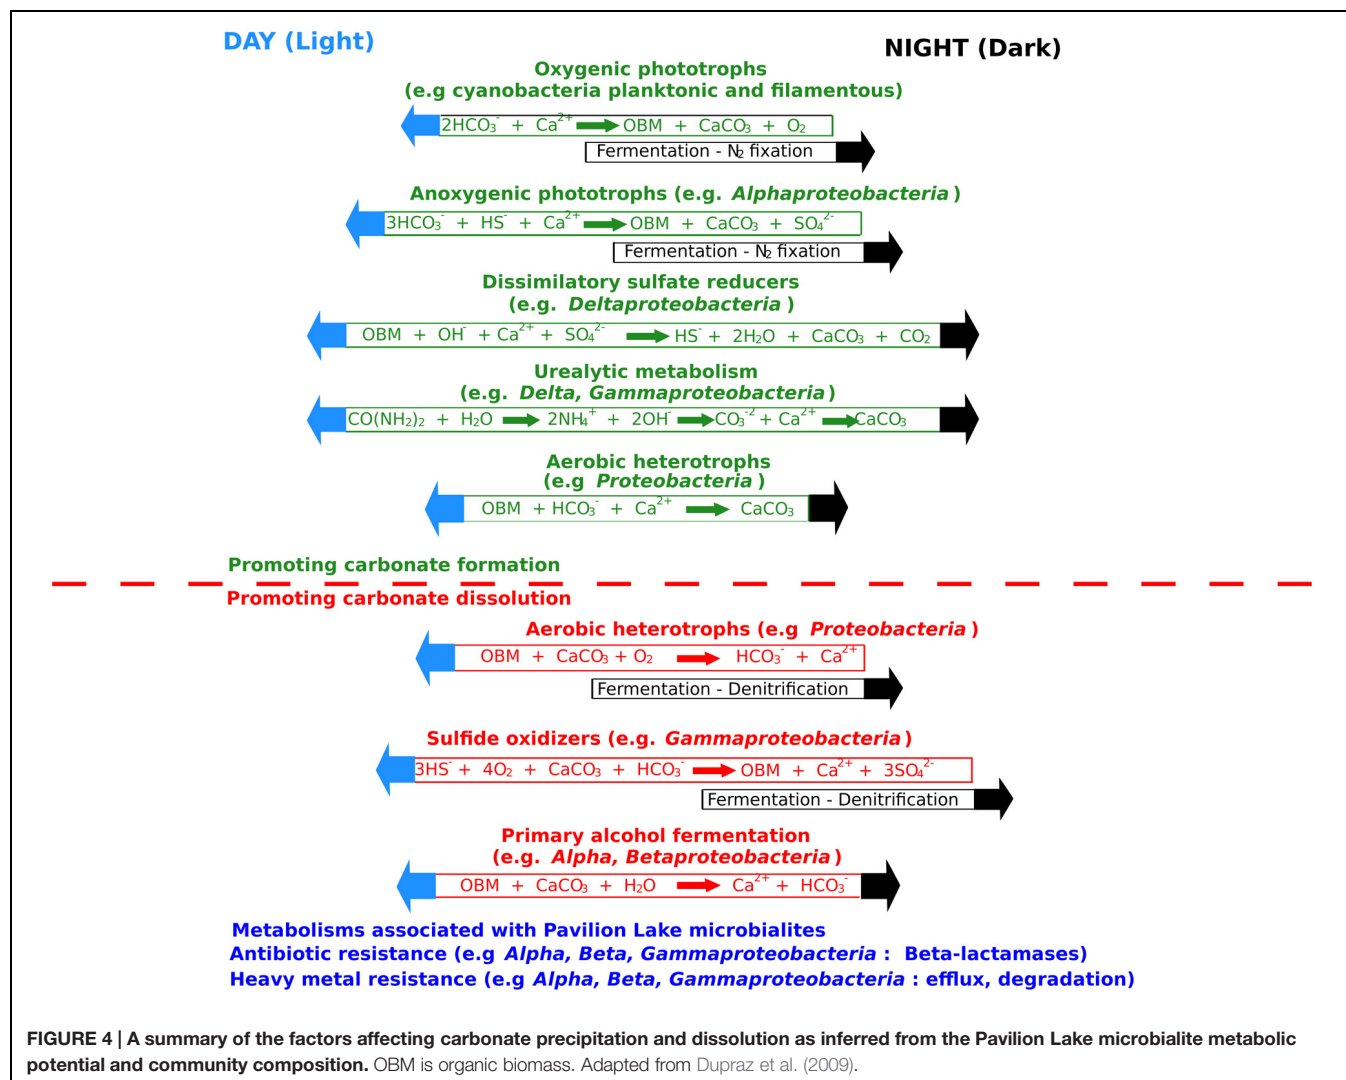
DAY (Light)

NIGHT (Dark)

Oxygenic phototrophs
(e.g cyanobacteria planktonic and filamentous)

$2HCO_3^-$ + $Ca^{2+}$ → OBM + $CaCO_3$ + $O_2$

Fermentation - $N_2$ fixation

Anoxygenic phototrophs (e.g. Alphaproteobacteria)

$3HCO_3^-$ + $HS^-$ + $Ca^{2+}$ → OBM + $CaCO_3$ + $SO_4^{2-}$

Fermentation - $N_2$ fixation

Dissimilatory sulfate reducers
(e.g. Deltaproteobacteria)

OBM + $OH^-$ + $Ca^{2+}$ + $SO_4^{2-}$ → $HS^-$ + $2H_2O$ + $CaCO_3$ + $CO_2$

Urealytic metabolism
(e.g. Delta, Gammaproteobacteria)

$CO(NH_2)_2$ + $H_2O$ → $2NH_4^+$ + $2OH^-$ → $CO_3^{-2}$ + $Ca^{2+}$ → $CaCO_3$

Aerobic heterotrophs
(e.g Proteobacteria)

OBM + $HCO_3^-$ + $Ca^{2+}$ → $CaCO_3$

Promoting carbonate formation

Promoting carbonate dissolution

Aerobic heterotrophs (e.g Proteobacteria)

OBM + $CaCO_3$ + $O_2$ → $HCO_3^-$ + $Ca^{2+}$

Fermentation - Denitrification

Sulfide oxidizers (e.g. Gammaproteobacteria)

$3HS^-$ + $4O_2$ + $CaCO_3$ + $HCO_3^-$ → OBM + $Ca^{2+}$ + $3SO_4^{2-}$

Fermentation - Denitrification

Primary alcohol fermentation
(e.g. Alpha, Betaproteobacteria)

OBM + $CaCO_3$ + $H_2O$ → $Ca^{2+}$ + $HCO_3^-$

Metabolisms associated with Pavilion Lake microbialites
Antibiotic resistance (e.g Alpha, Beta, Gammaproteobacteria : Beta-lactamases)
Heavy metal resistance (e.g Alpha, Beta, Gammaproteobacteria : efflux, degradation)

FIGURE 4 | A summary of the factors affecting carbonate precipitation and dissolution as inferred from the Pavilion Lake microbialite metabolic potential and community composition. OBM is organic biomass. Adapted from Dupraz et al. (2009).